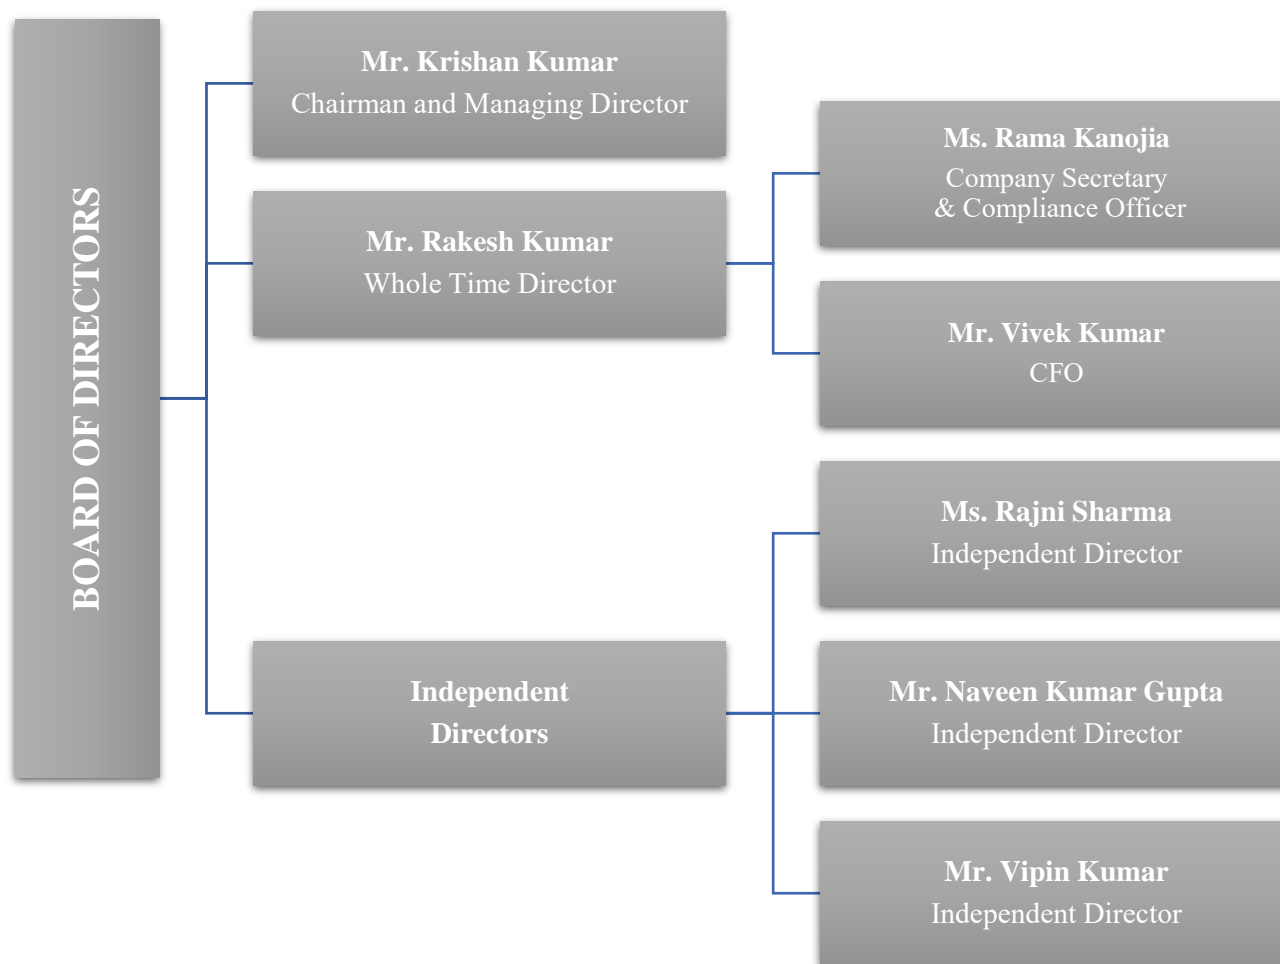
BOARD OF DIRECTORS

Mr. Krishan Kumar
Chairman and Managing Director

Mr. Rakesh Kumar
Whole Time Director

Ms. Rama Kanojia
Company Secretary
& Compliance Officer

Mr. Vivek Kumar
CFO

Independent Directors

Ms. Rajni Sharma
Independent Director

Mr. Naveen Kumar Gupta
Independent Director

Mr. Vipin Kumar
Independent Director